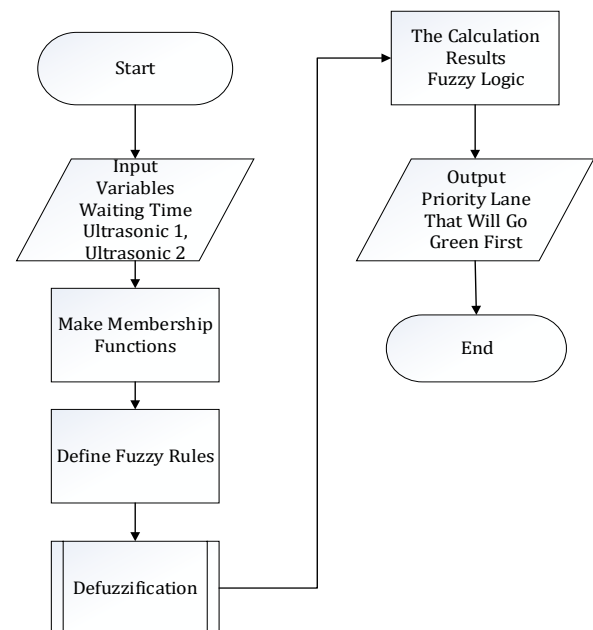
Start

Input Variables Waiting Time Ultrasonic 1, Ultrasonic 2

Make Membership Functions

Define Fuzzy Rules

Defuzzification

The Calculation Results Fuzzy Logic

Output Priority Lane That Will Go Green First

End